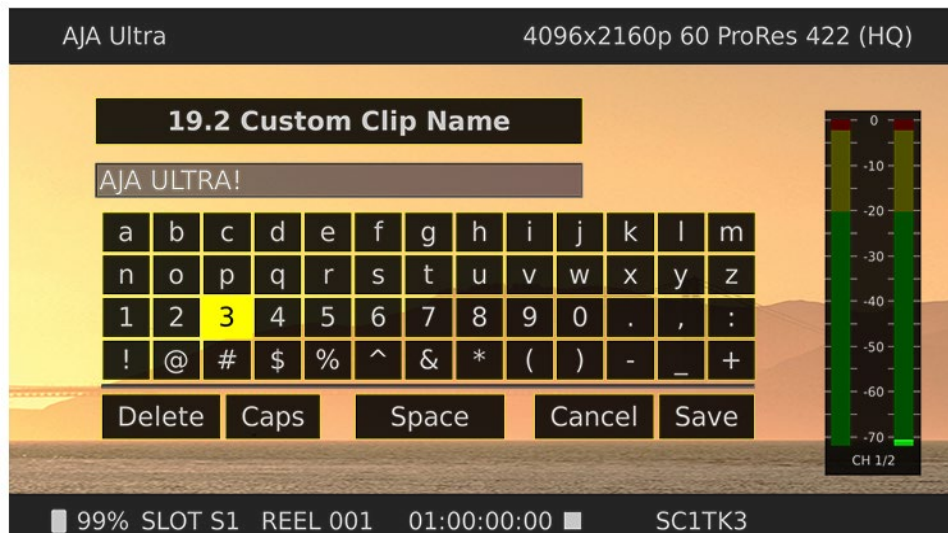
AJA Ultra

4096x2160p 60 ProRes 422 (HQ)

19.2 Custom Clip Name

AJA ULTRA!

| a | b | c | d | e | f | g | h | i | j | k | l | m |
|---|---|---|---|---|---|---|---|---|---|---|---|---|
| n | o | p | q | r | s | t | u | v | w | x | y | z |
| 1 | 2 | 3 | 4 | 5 | 6 | 7 | 8 | 9 | 0 | . | , | : |
| ! | @ | # | $ | % | ^ | & | * | ( | ) | - | _ | + |

Delete Caps Space Cancel Save

0
-10
-20
-30
-40
-50
-60
-70
CH 1/2

99% SLOT S1 REEL 001 01:00:00:00 SC1TK3